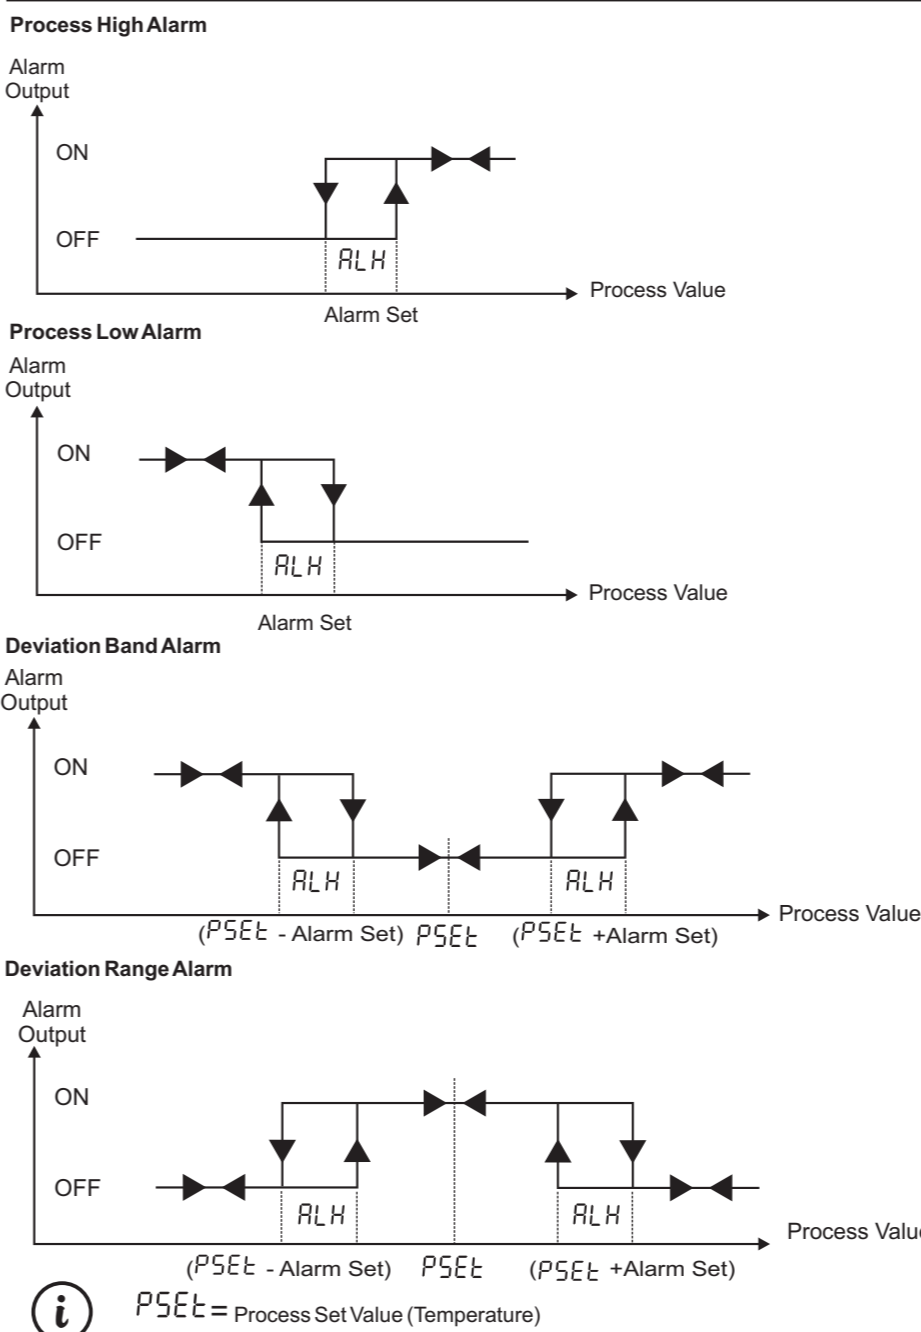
Process High Alarm

Alarm Output

ON

OFF

ALH

Process Value

Alarm Set

Process Low Alarm

Alarm Output

ON

OFF

ALH

Process Value

Alarm Set

Deviation Band Alarm

Alarm Output

ON

OFF

ALH

ALH

Process Value

(PSEt - Alarm Set) PSEt (PSEt +Alarm Set)

Deviation Range Alarm

Alarm Output

ON

OFF

ALH

ALH

Process Valu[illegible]

(PSEt - Alarm Set) PSEt (PSEt +Alarm Set)

PSEt = Process Set Value (Temperature)